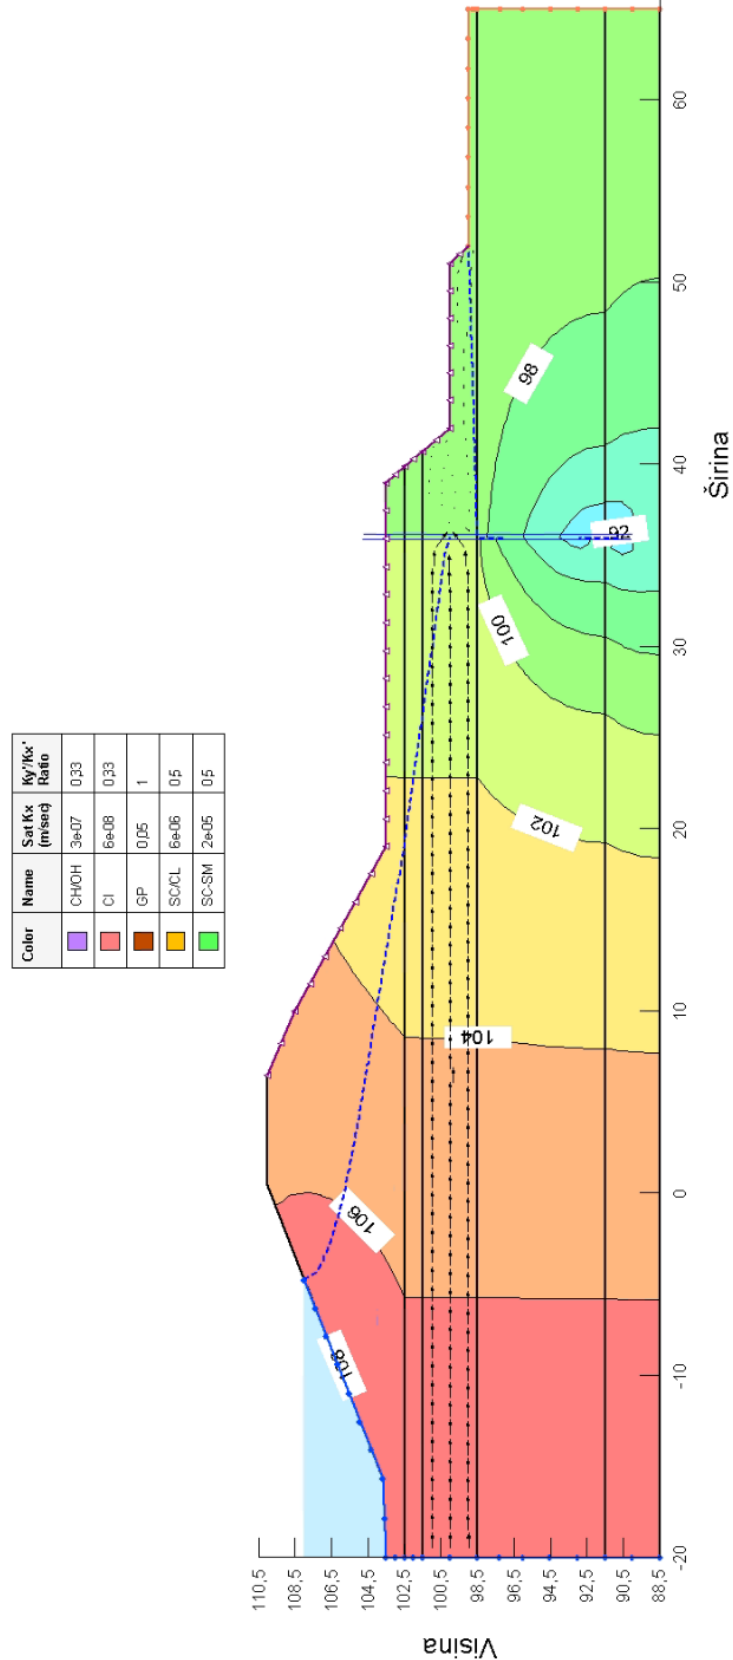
| Color | Name | Sat Kx (m/sec) | Ky'/Kx' Ratio |
|---|---|---|---|
| | CH/OH | 3e-07 | 0,33 |
| | CI | 6e-08 | 0,33 |
| | GP | 0,05 | 1 |
| | SC/CL | 6e-06 | 0,5 |
| | SC-SM | 2e-05 | 0,5 |

108
106
104
102
100
98
97

Visina

110,5
108,5
106,5
104,5
102,5
100,5
98,5
96,5
94,5
92,5
90,5
88,5

-20
-10
0
10
20
30
40
50
60

Širina